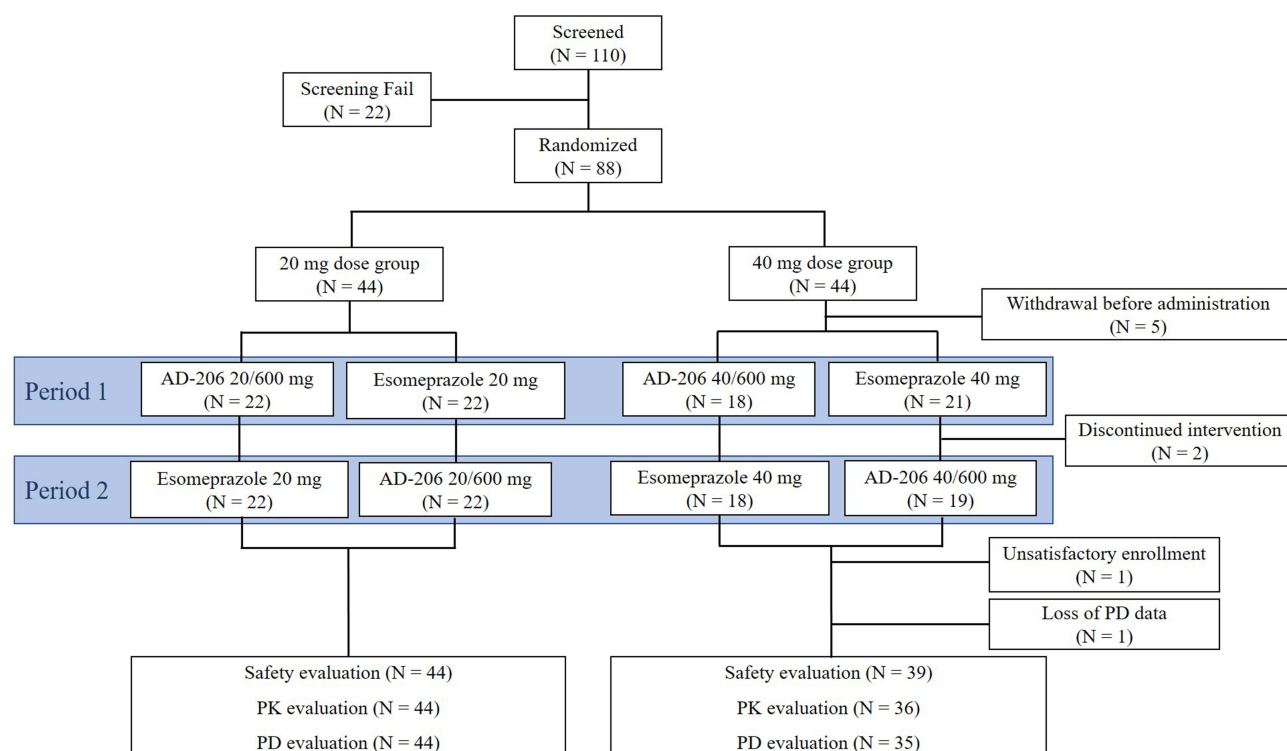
Screened
(N = 110)

Screening Fail
(N = 22)

Randomized
(N = 88)

20 mg dose group
(N = 44)

40 mg dose group
(N = 44)

Withdrawal before administration
(N = 5)

Period 1

AD-206 20/600 mg
(N = 22)

Esomeprazole 20 mg
(N = 22)

AD-206 40/600 mg
(N = 18)

Esomeprazole 40 mg
(N = 21)

Discontinued intervention
(N = 2)

Period 2

Esomeprazole 20 mg
(N = 22)

AD-206 20/600 mg
(N = 22)

Esomeprazole 40 mg
(N = 18)

AD-206 40/600 mg
(N = 19)

Unsatisfactory enrollment
(N = 1)

Loss of PD data
(N = 1)

Safety evaluation (N = 44)
PK evaluation (N = 44)
PD evaluation (N = 44)

Safety evaluation (N = 39)
PK evaluation (N = 36)
PD evaluation (N = 35)